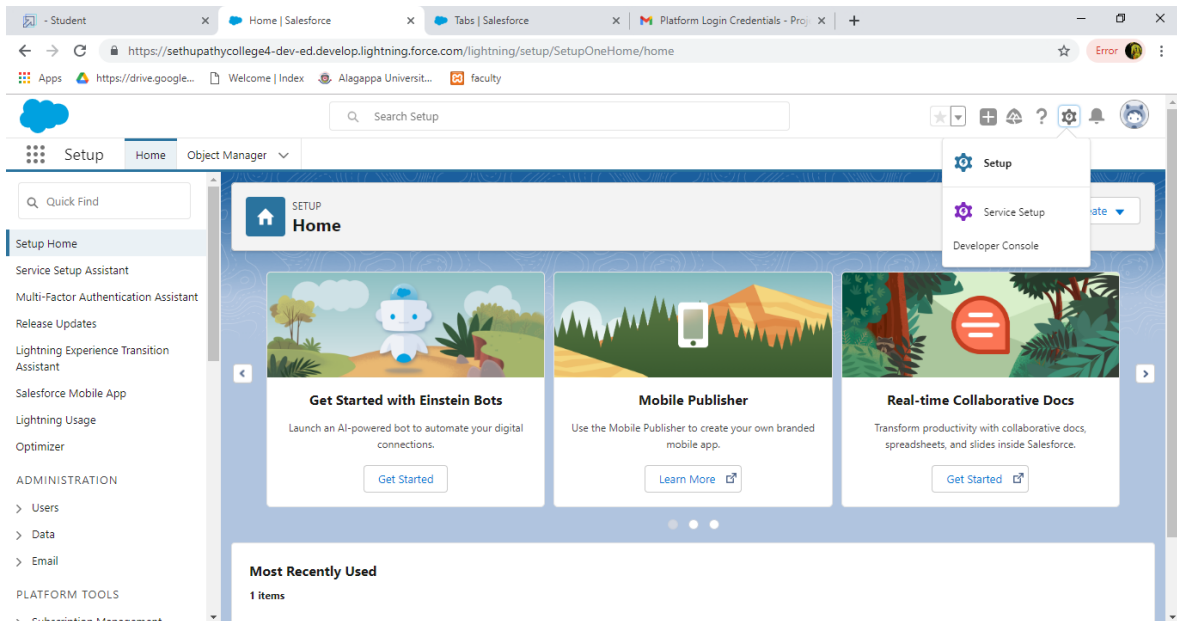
- Student
Home | Salesforce
Tabs | Salesforce
Platform Login Credentials - Proj

https://sethupathycollege4-dev-ed.develop.lightning.force.com/lightning/setup/SetupOneHome/home

Error

Apps
https://drive.google...
Welcome | Index
Alagappa Universit...
faculty

Search Setup

Setup
Home
Object Manager

Setup
Service Setup
Developer Console

Quick Find

Setup Home
Service Setup Assistant
Multi-Factor Authentication Assistant
Release Updates
Lightning Experience Transition Assistant
Salesforce Mobile App
Lightning Usage
Optimizer

ADMINISTRATION
Users
Data
Email

PLATFORM TOOLS
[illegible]

SETUP
Home

ate

Get Started with Einstein Bots
Launch an AI-powered bot to automate your digital connections.
Get Started

Mobile Publisher
Use the Mobile Publisher to create your own branded mobile app.
Learn More

Real-time Collaborative Docs
Transform productivity with collaborative docs, spreadsheets, and slides inside Salesforce.
Get Started

Most Recently Used
1 items